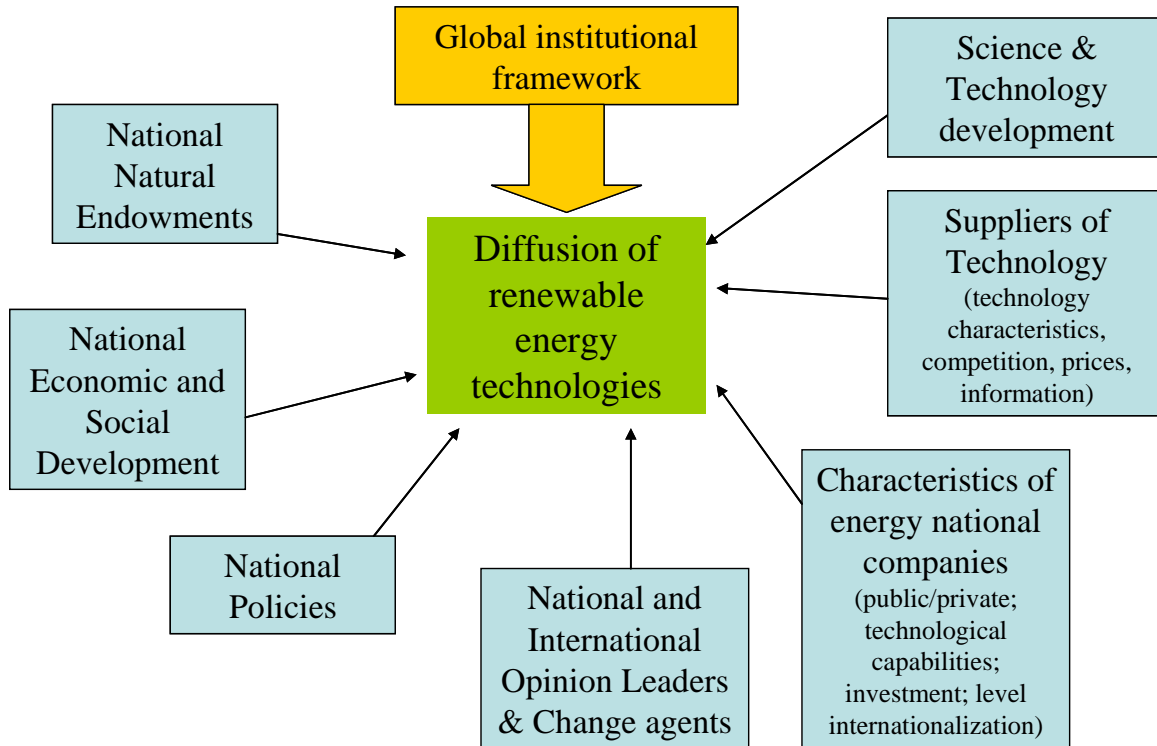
Global institutional framework

Science & Technology development

National Natural Endowments

Diffusion of renewable energy technologies

Suppliers of Technology (technology characteristics, competition, prices, information)

National Economic and Social Development

Characteristics of energy national companies (public/private; technological capabilities; investment; level internationalization)

National Policies

National and International Opinion Leaders & Change agents